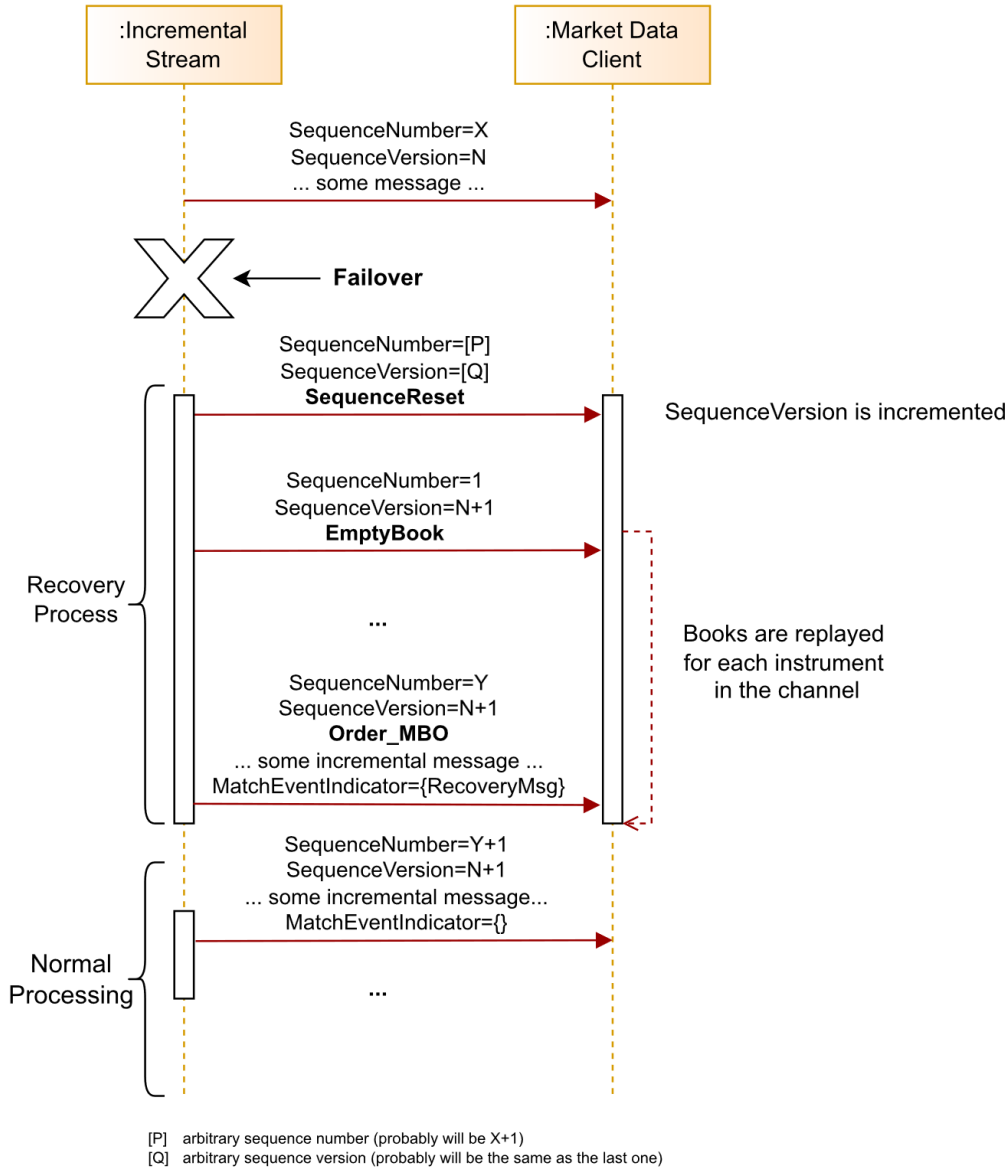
:Incremental Stream

:Market Data Client

SequenceNumber=X
SequenceVersion=N
... some message ...

Failover

SequenceNumber=[P]
SequenceVersion=[Q]
**SequenceReset**

SequenceVersion is incremented

SequenceNumber=1
SequenceVersion=N+1
**EmptyBook**

Recovery Process

...

Books are replayed for each instrument in the channel

SequenceNumber=Y
SequenceVersion=N+1
**Order_MBO**
... some incremental message ...
MatchEventIndicator={RecoveryMsg}

SequenceNumber=Y+1
SequenceVersion=N+1
... some incremental message...
MatchEventIndicator={}

Normal Processing

...

[P] arbitrary sequence number (probably will be X+1)
[Q] arbitrary sequence version (probably will be the same as the last one)